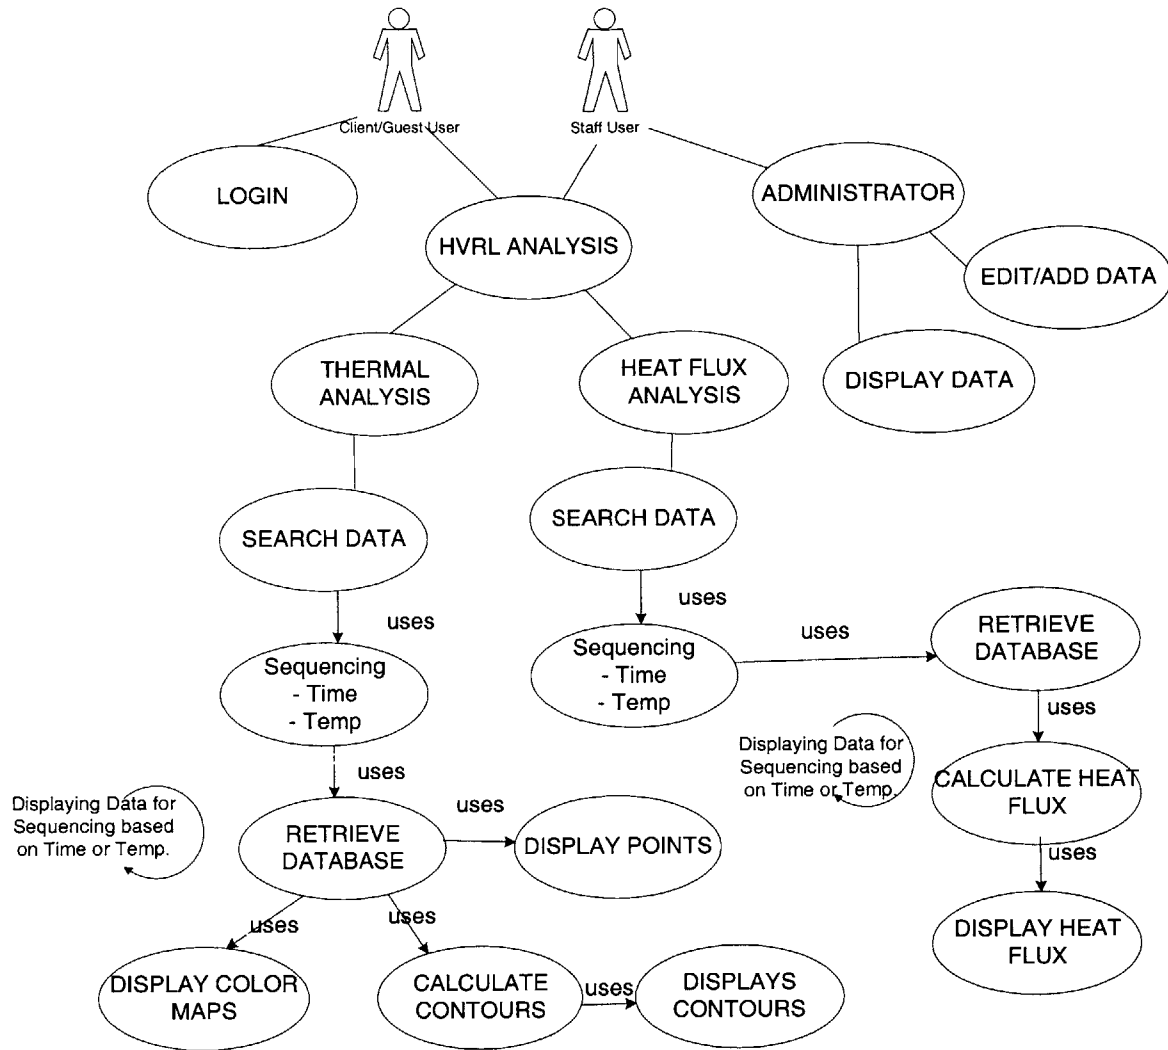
Client/Guest User

Staff User

LOGIN

ADMINISTRATOR

HVRL ANALYSIS

EDIT/ADD DATA

THERMAL ANALYSIS

HEAT FLUX ANALYSIS

DISPLAY DATA

SEARCH DATA

SEARCH DATA

uses

uses

Sequencing
- Time
- Temp

uses

Sequencing
- Time
- Temp

RETRIEVE DATABASE

uses

Displaying Data for Sequencing based on Time or Temp.

uses

CALCULATE HEAT FLUX

Displaying Data for Sequencing based on Time or Temp.

uses

RETRIEVE DATABASE

DISPLAY POINTS

uses

uses

uses

DISPLAY HEAT FLUX

DISPLAY COLOR MAPS

CALCULATE CONTOURS

uses

DISPLAYS CONTOURS